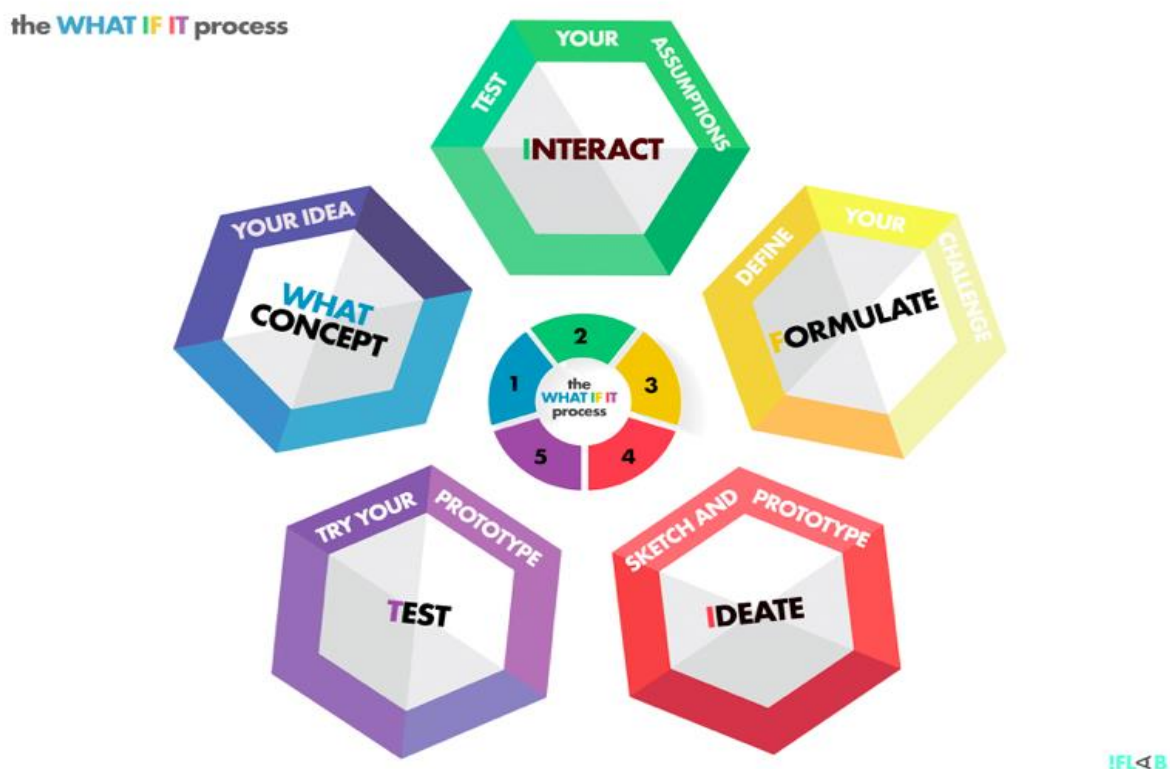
the WHAT IF IT process

TEST YOUR ASSUMPTIONS
INTERACT

YOUR IDEA
WHAT CONCEPT

DEFINE YOUR CHALLENGE
FORMULATE

1
2
3
4
5
the WHAT IF IT process

TRY YOUR PROTOTYPE
TEST

SKETCH AND PROTOTYPE
IDEATE

!FLAB